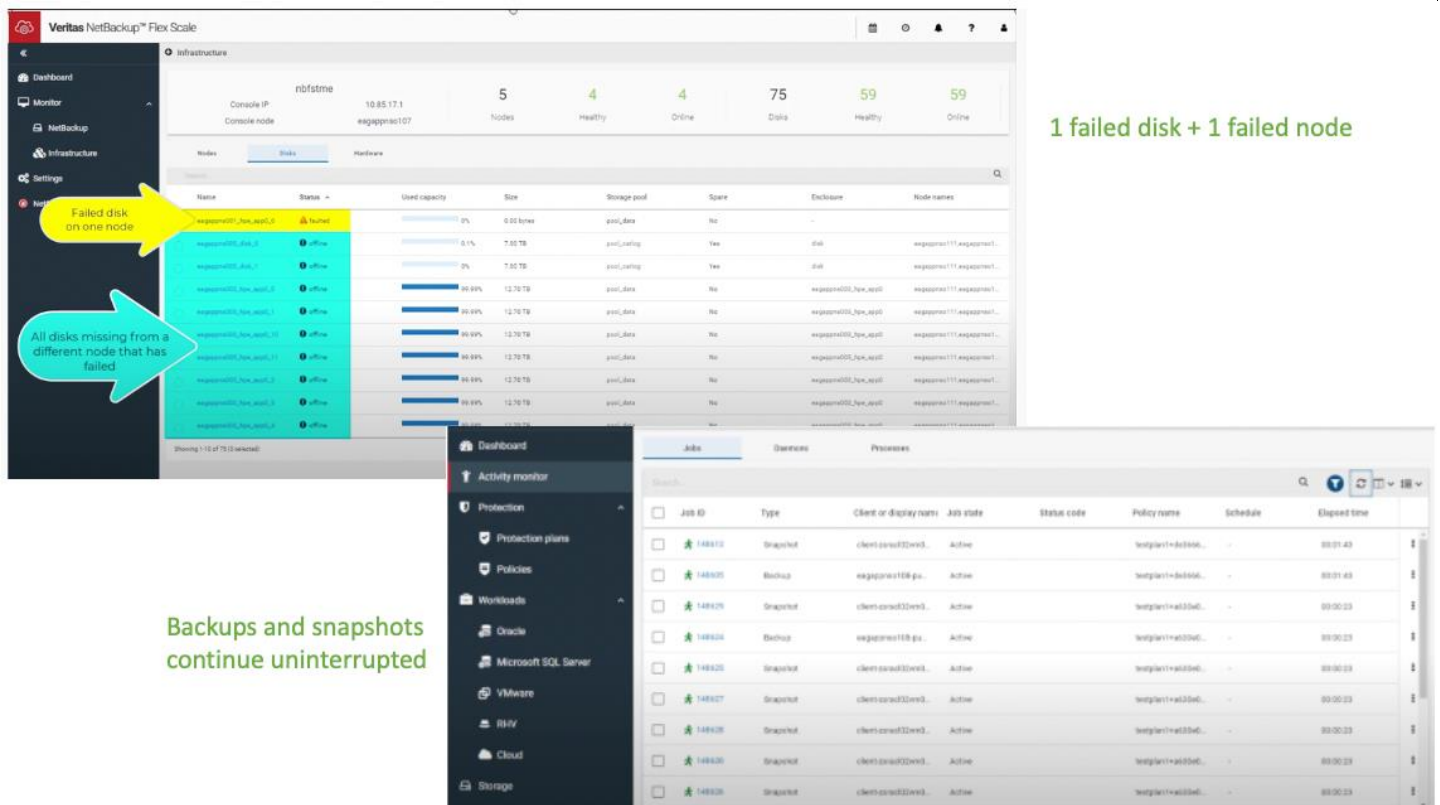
Veritas NetBackup™ Flex Scale

Dashboard
Monitor
NetBackup
Infrastructure
Settings

Infrastructure

nbfstme
Console IP 10.85.17.1
Console node eagappnao107

| 5 | 4 | 4 | 75 | 59 | 59 |
|---|---|---|---|---|---|
| Nodes | Healthy | Online | Disks | Healthy | Online |

Nodes Disks Hardware

| Name | Status | Used capacity | Size | Storage pool | Spare | Enclosure | Node names |
|---|---|---|---|---|---|---|---|
| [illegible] | faulted | 0% | 0.00 bytes | pool_data | No | - | |
| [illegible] | offline | 0.1% | 7.50 TB | pool_caching | Yes | disk | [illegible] |
| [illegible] | offline | 0% | 7.50 TB | pool_caching | Yes | disk | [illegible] |
| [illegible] | offline | 99.99% | 12.70 TB | pool_data | No | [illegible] | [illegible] |
| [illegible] | offline | 99.99% | 12.70 TB | pool_data | No | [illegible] | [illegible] |
| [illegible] | offline | 99.99% | 12.70 TB | pool_data | No | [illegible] | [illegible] |
| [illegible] | offline | 99.99% | 12.70 TB | pool_data | No | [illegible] | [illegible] |
| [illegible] | offline | 99.99% | 12.70 TB | pool_data | No | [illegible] | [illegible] |
| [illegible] | offline | 99.99% | 12.70 TB | pool_data | No | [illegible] | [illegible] |
| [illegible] | offline | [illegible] | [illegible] | | | | |

Showing 1-10 of 75 (0 selected)

Failed disk on one node

All disks missing from a different node that has failed

1 failed disk + 1 failed node

Dashboard
Activity monitor
Protection
Protection plans
Policies
Workloads
Oracle
Microsoft SQL Server
VMware
RHV
Cloud
Storage

Jobs Daemons Processes

Search

| | Job ID | Type | Client or display name | Job state | Status code | Policy name | Schedule | Elapsed time |
|---|---|---|---|---|---|---|---|---|
| | 148613 | Snapshot | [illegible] | Active | | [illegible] | - | 00:01:43 |
| | 148605 | Backup | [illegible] | Active | | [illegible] | - | 00:01:43 |
| | 148625 | Snapshot | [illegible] | Active | | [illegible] | - | 00:00:23 |
| | 148624 | Backup | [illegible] | Active | | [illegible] | - | 00:00:23 |
| | 148626 | Snapshot | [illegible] | Active | | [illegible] | - | 00:00:23 |
| | 148627 | Snapshot | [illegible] | Active | | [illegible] | - | 00:00:23 |
| | 148628 | Snapshot | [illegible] | Active | | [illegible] | - | 00:00:23 |
| | 148630 | Snapshot | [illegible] | Active | | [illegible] | - | 00:00:23 |
| | 148629 | Snapshot | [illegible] | Active | | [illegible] | - | 00:00:23 |

Backups and snapshots continue uninterrupted